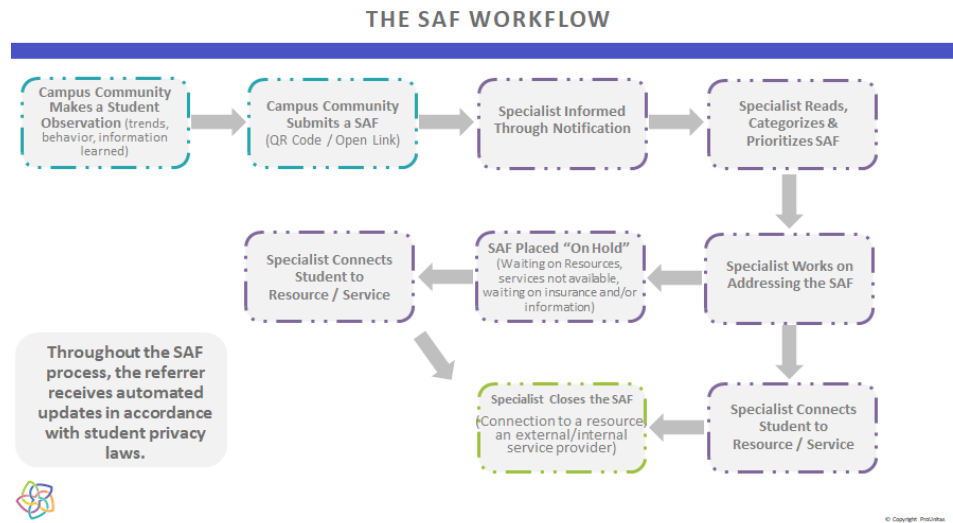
THE SAF WORKFLOW

Campus Community Makes a Student Observation (trends, behavior, information learned)

Campus Community Submits a SAF (QR Code / Open Link)

Specialist Informed Through Notification

Specialist Reads, Categorizes & Prioritizes SAF

Specialist Works on Addressing the SAF

SAF Placed "On Hold" (Waiting on Resources, services not available, waiting on insurance and/or information)

Specialist Connects Student to Resource / Service

Specialist Connects Student to Resource / Service

Specialist Closes the SAF (Connection to a resource an external/internal service provider)

Throughout the SAF process, the referrer receives automated updates in accordance with student privacy laws.

© Copyright ProUnitas